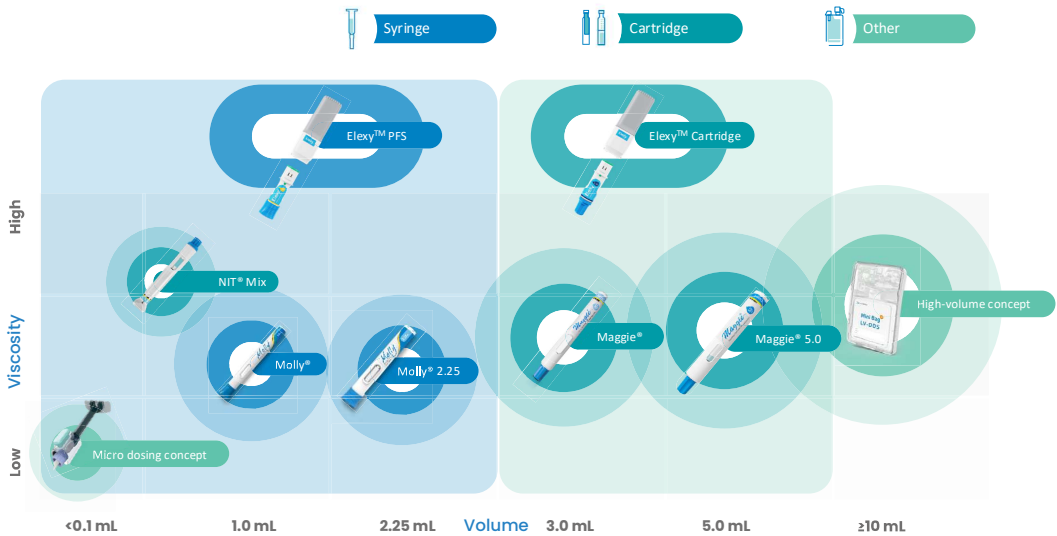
Syringe
Cartridge
Other

Elexy$^{TM}$ PFS
Elexy$^{TM}$ Cartridge

High
Viscosity
Low

NIT® Mix
High-volume concept
Molly®
Molly® 2.25
Maggie®
Maggie® 5.0
Micro dosing concept

<0.1 mL
1.0 mL
2.25 mL
Volume
3.0 mL
5.0 mL
≥10 mL